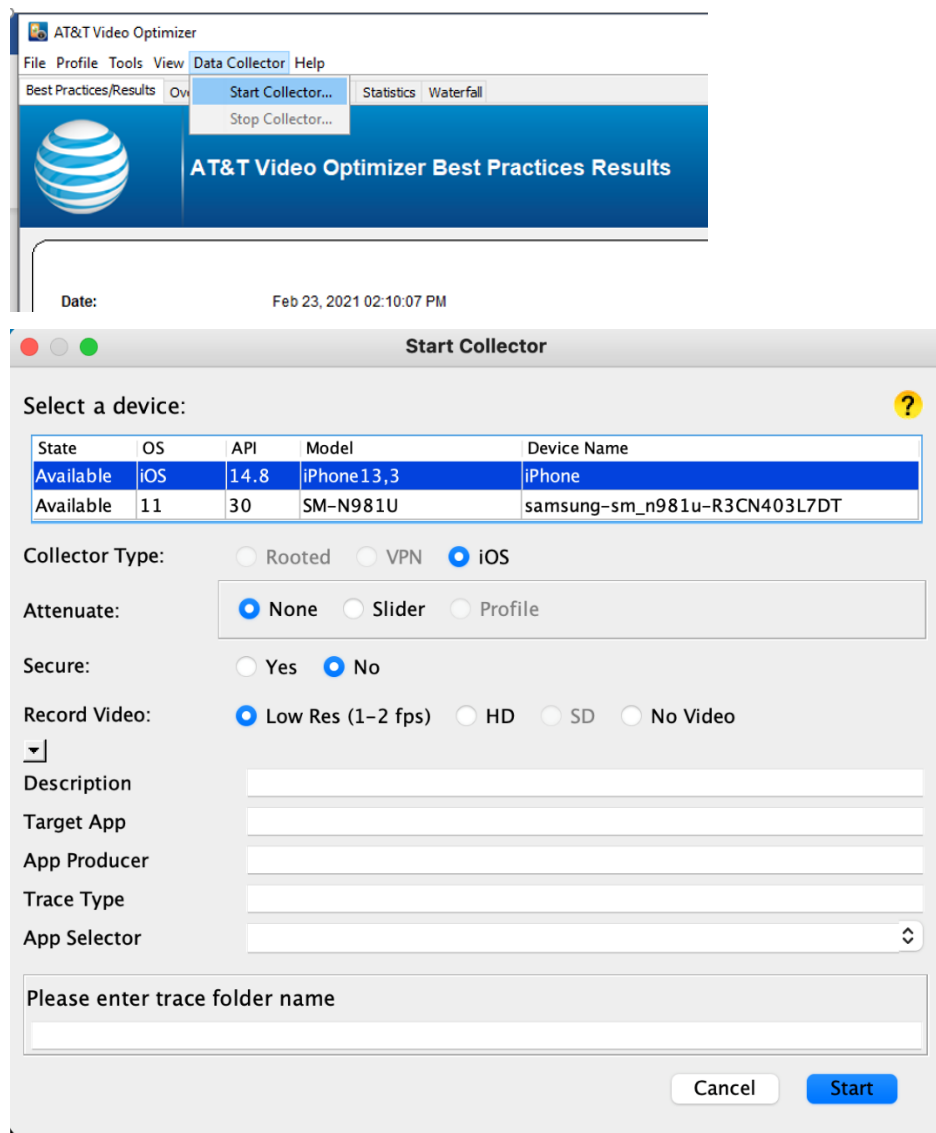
AT&T Video Optimizer

File Profile Tools View Data Collector Help

Best Practices/Results Ov

Start Collector...

Stop Collector...

Statistics Waterfall

AT&T Video Optimizer Best Practices Results

Date: Feb 23, 2021 02:10:07 PM

Start Collector

Select a device:

?

| State | OS | API | Model | Device Name |
|---|---|---|---|---|
| Available | iOS | 14.8 | iPhone13,3 | iPhone |
| Available | 11 | 30 | SM-N981U | samsung-sm_n981u-R3CN403L7DT |

Collector Type: Rooted VPN iOS

Attenuate: None Slider Profile

Secure: Yes No

Record Video: Low Res (1-2 fps) HD SD No Video

Description

Target App

App Producer

Trace Type

App Selector

Please enter trace folder name

Cancel Start